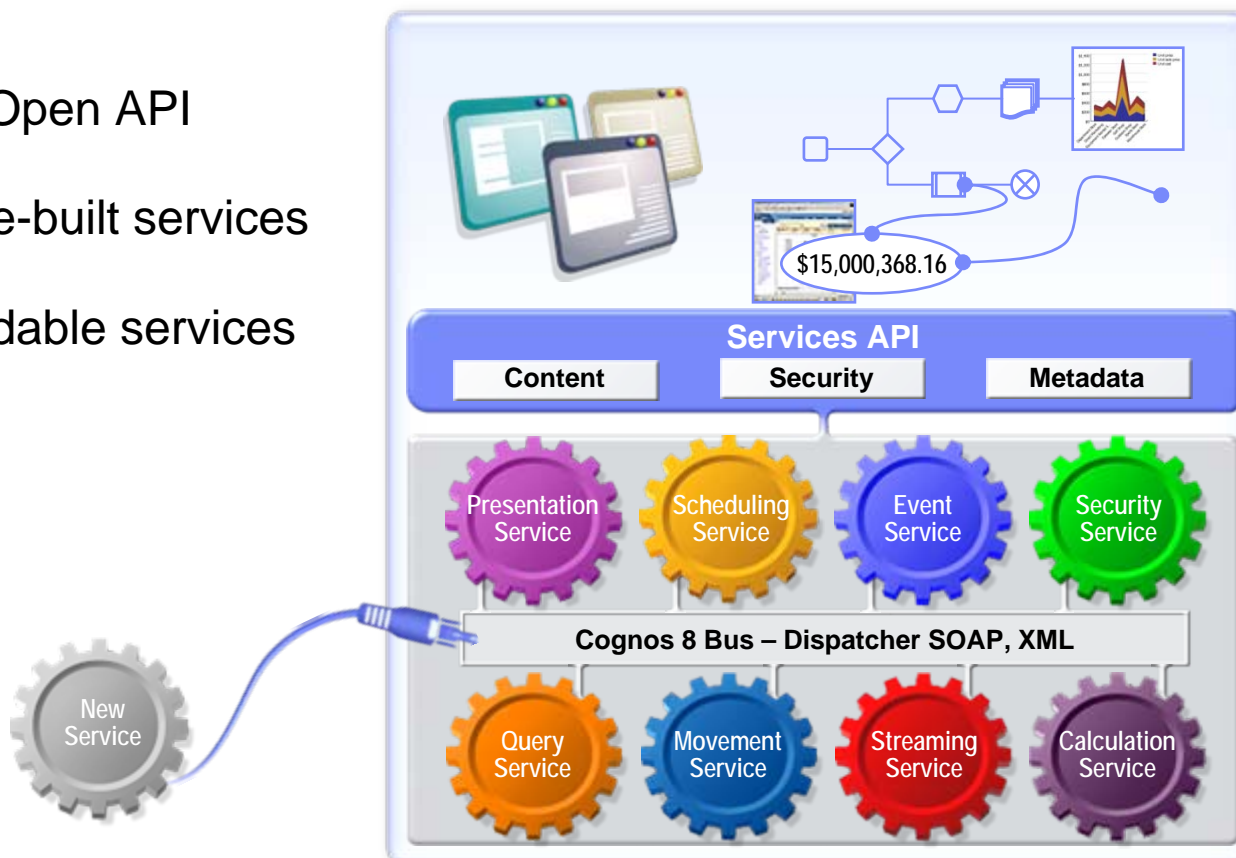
Open API

e-built services

dable services

$15,000,368.16

Services API

Content

Security

Metadata

Presentation Service

Scheduling Service

Event Service

Security Service

Cognos 8 Bus – Dispatcher SOAP, XML

New Service

Query Service

Movement Service

Streaming Service

Calculation Service